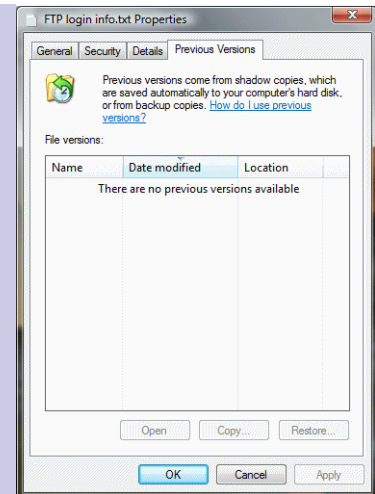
FTP login info.txt Properties

General | Security | Details | Previous Versions

Previous versions come from shadow copies, which are saved automatically to your computer's hard disk, or from backup copies. How do I use previous versions?

File versions:

| Name | Date modified | Location |
|---|---|---|
| There are no previous versions available | | |

Open | Copy... | Restore...

OK | Cancel | Apply